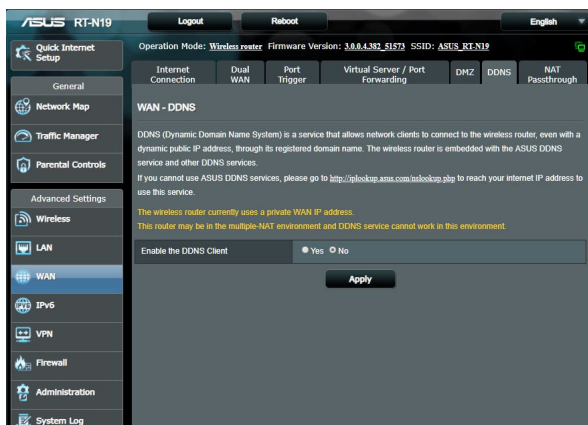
/ISUS RT-N19

Logout

Reboot

English

Quick Internet Setup

Operation Mode: Wireless router Firmware Version: 3.0.0.4.382_51573 SSID: ASUS_RT-N19

General

Network Map

Traffic Manager

Parental Controls

Advanced Settings

Wireless

LAN

WAN

IPv6

VPN

Firewall

Administration

System Log

Internet Connection

Dual WAN

Port Trigger

Virtual Server / Port Forwarding

DMZ

DDNS

NAT Passthrough

WAN - DDNS

DDNS (Dynamic Domain Name System) is a service that allows network clients to connect to the wireless router, even with a dynamic public IP address, through its registered domain name. The wireless router is embedded with the ASUS DDNS service and other DDNS services.

If you cannot use ASUS DDNS services, please go to http://iplookup.asus.com/nslookup.php to reach your internet IP address to use this service.

The wireless router currently uses a private WAN IP address.
This router may be in the multiple-NAT environment and DDNS service cannot work in this environment.

| Enable the DDNS Client | Yes No |
|---|---|

Apply